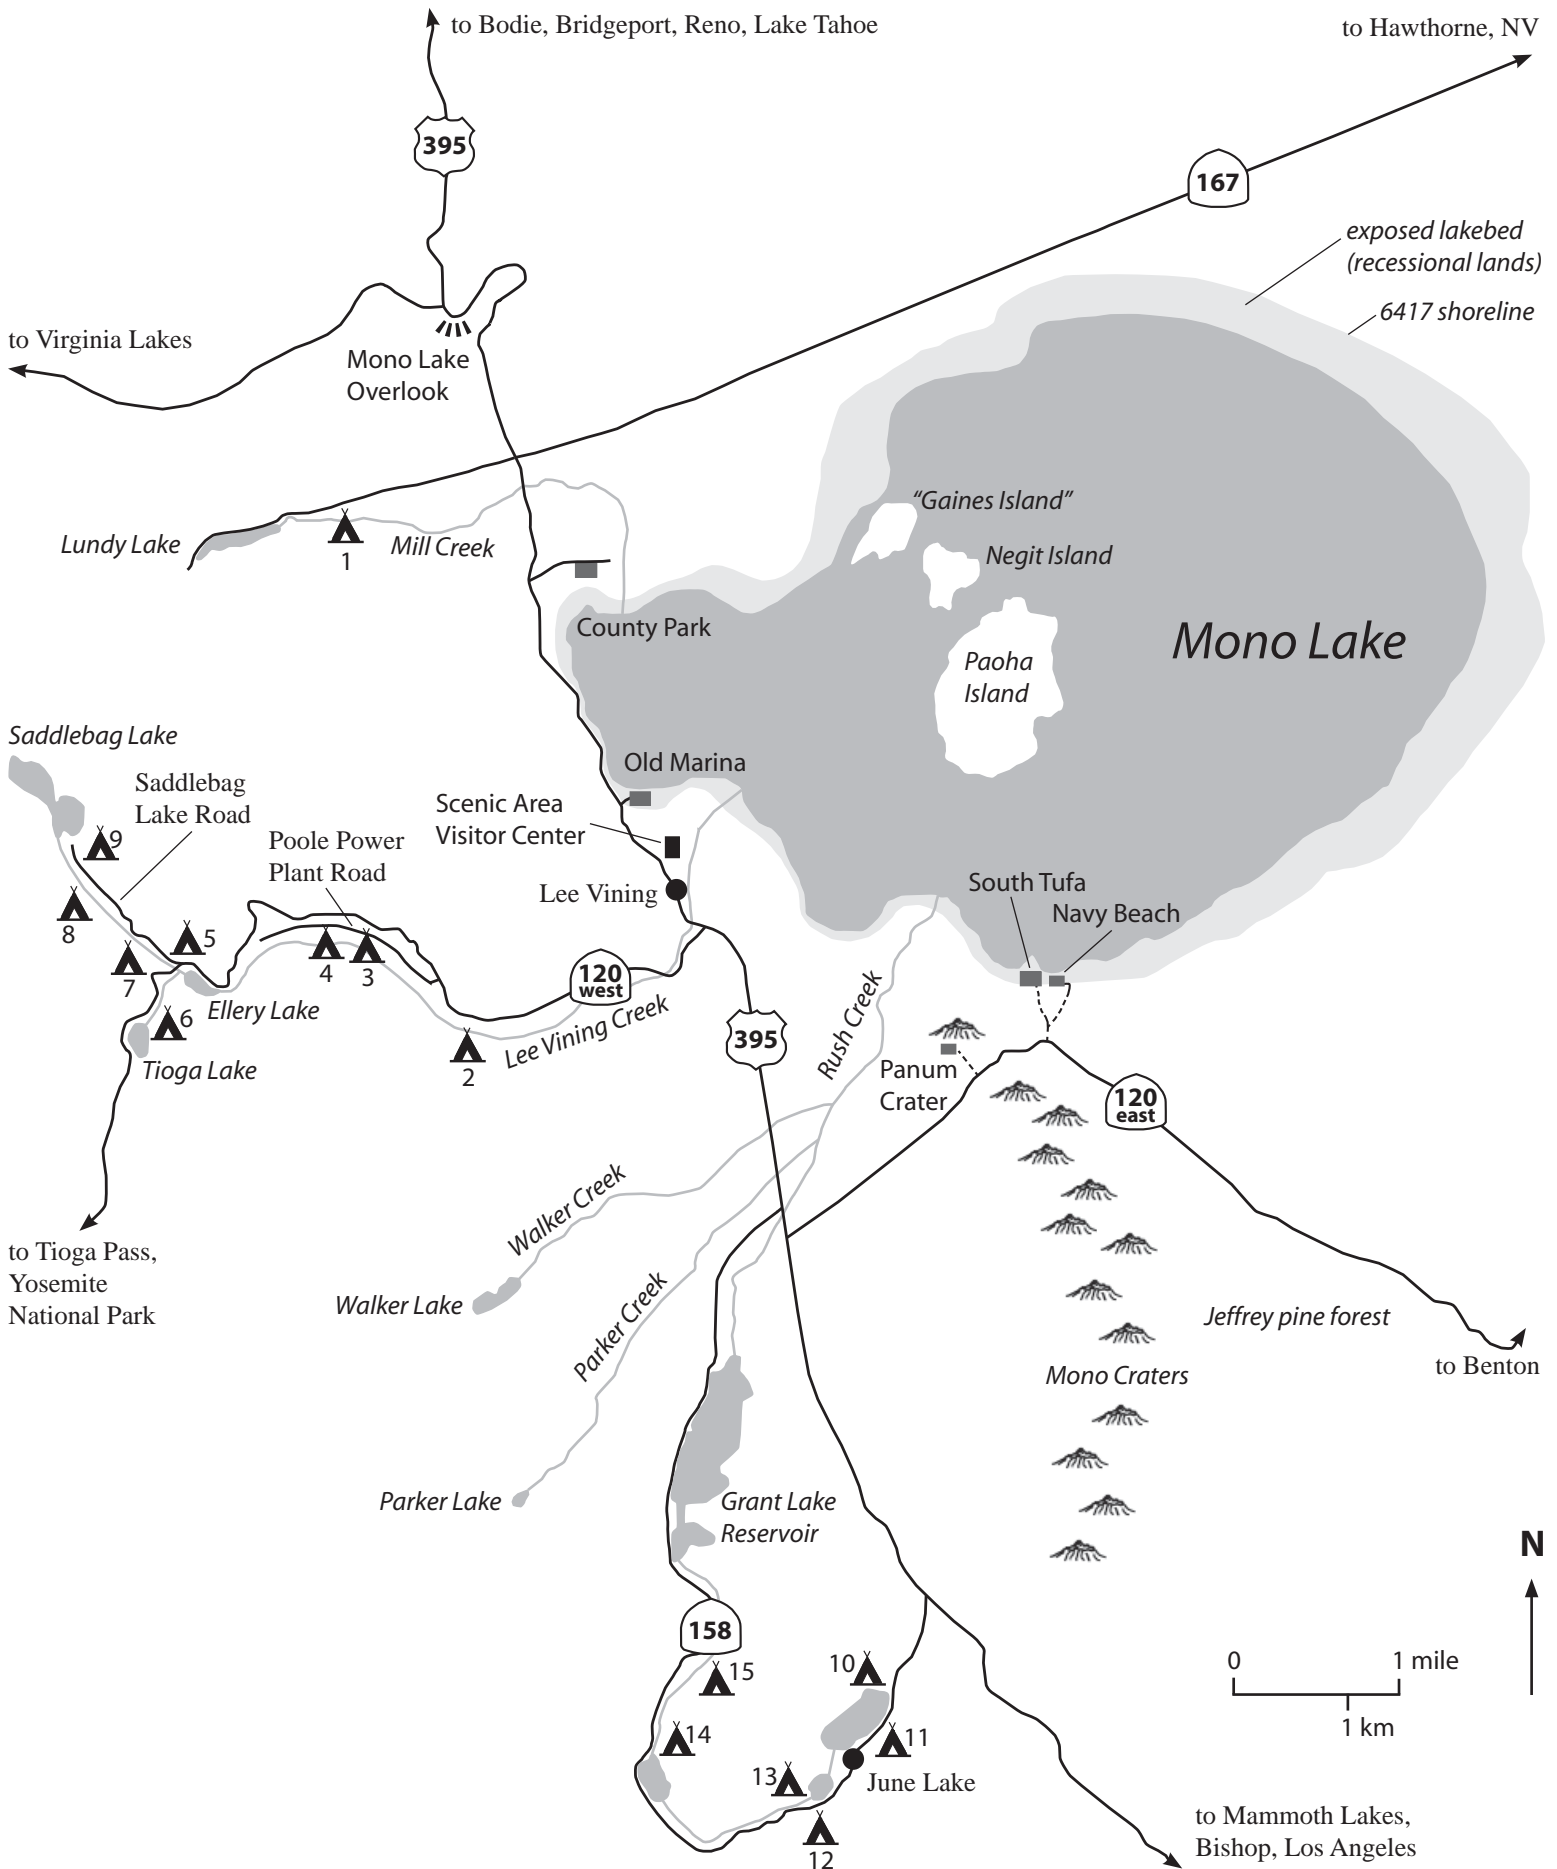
to Bodie, Bridgeport, Reno, Lake Tahoe

to Hawthorne, NV

395

167

exposed lakebed (recessional lands)

6417 shoreline

to Virginia Lakes

Mono Lake Overlook

"Gaines Island"

Negit Island

Lundy Lake

1

Mill Creek

County Park

Paoha Island

Mono Lake

Saddlebag Lake

Saddlebag Lake Road

9

8

Poole Power Plant Road

Old Marina

Scenic Area Visitor Center

Lee Vining

South Tufa

Navy Beach

5

7

4

3

6

Ellery Lake

120 west

Tioga Lake

2

Lee Vining Creek

395

Rush Creek

Panum Crater

120 east

Walker Creek

to Tioga Pass, Yosemite National Park

Walker Lake

Parker Creek

Jeffrey pine forest

to Benton

Mono Craters

Parker Lake

Grant Lake Reservoir

N

158

15

10

0

1 mile

1 km

14

11

13

June Lake

12

to Mammoth Lakes, Bishop, Los Angeles